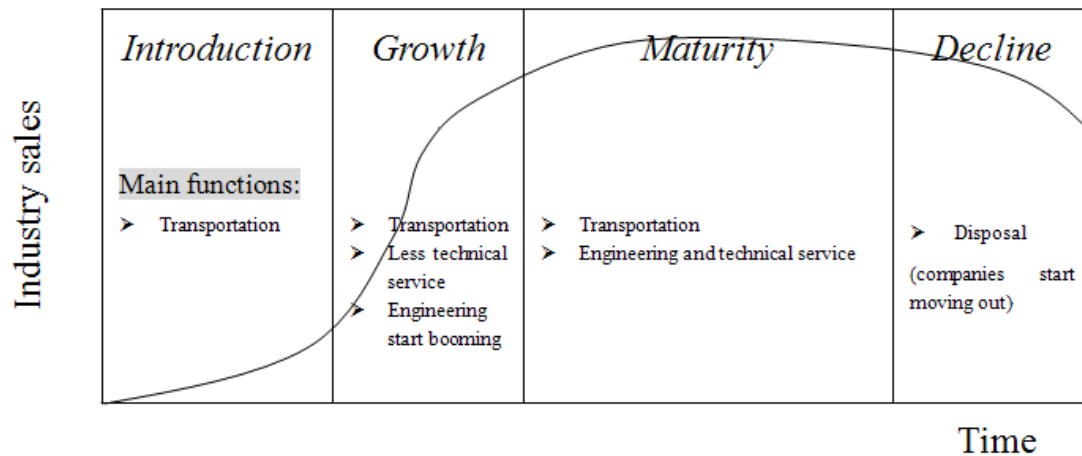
Industry sales

Introduction

Main functions:

➢ Transportation

Growth

➢ Transportation
➢ Less technical service
➢ Engineering start booming

Maturity

➢ Transportation
➢ Engineering and technical service

Decline

➢ Disposal

(companies start moving out)

Time